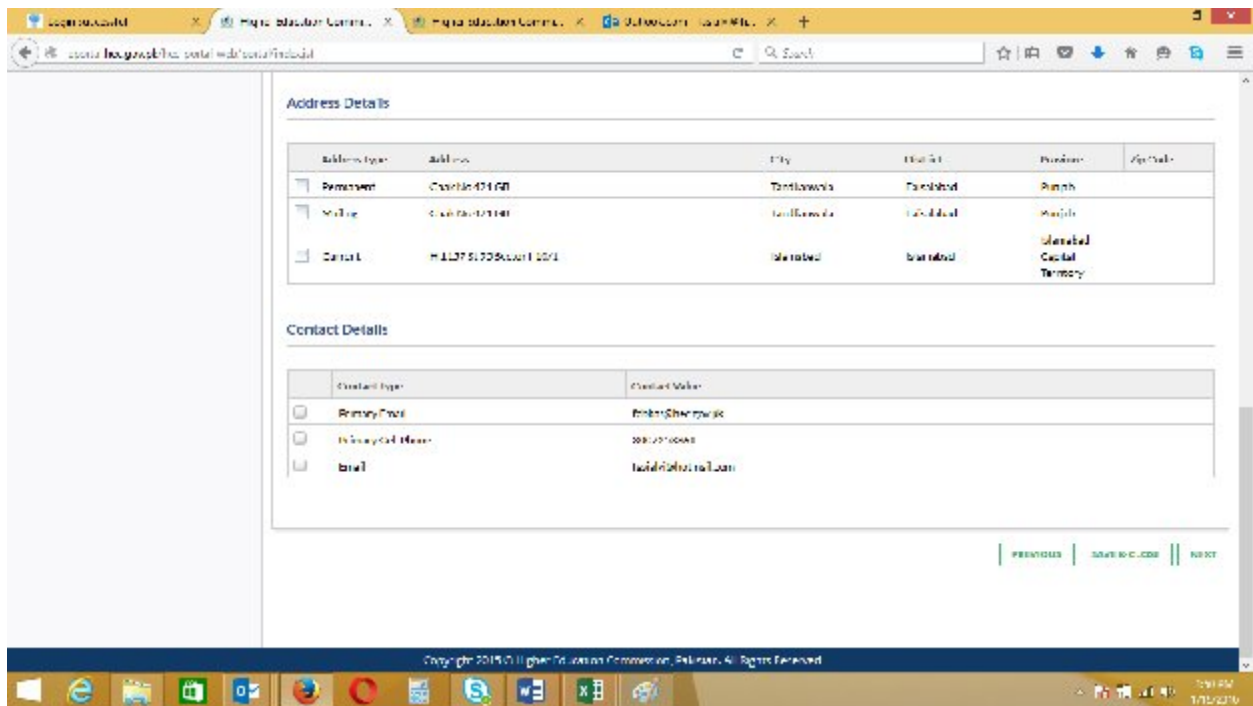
Login successful | Higher Education Commi... | Higher Education Commi... | Outlook.com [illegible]

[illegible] hec.gov.pk/hec-portal-web/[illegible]

Search

Address Details

| | Address Type | Address | City | District | Province | Zip Code |
|---|---|---|---|---|---|---|
| | Permanent | Chak No 421 GB | Tandlianwala | Faisalabad | Punjab | |
| | Mailing | Chak No 421 GB | Tandlianwala | Faisalabad | Punjab | |
| | Current | H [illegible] St 20 Sector I 10/1 | Islamabad | Islamabad | Islamabad Capital Territory | |

Contact Details

| | Contact Type | Contact Value |
|---|---|---|
| | Primary Email | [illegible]@hec.gov.pk |
| | Primary Cell Phone | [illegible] |
| | Email | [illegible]@hotmail.com |

PREVIOUS | SAVE & CLOSE | NEXT

Copyright 2015 © Higher Education Commission, Pakistan. All Rights Reserved.

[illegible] PM
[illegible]/2016